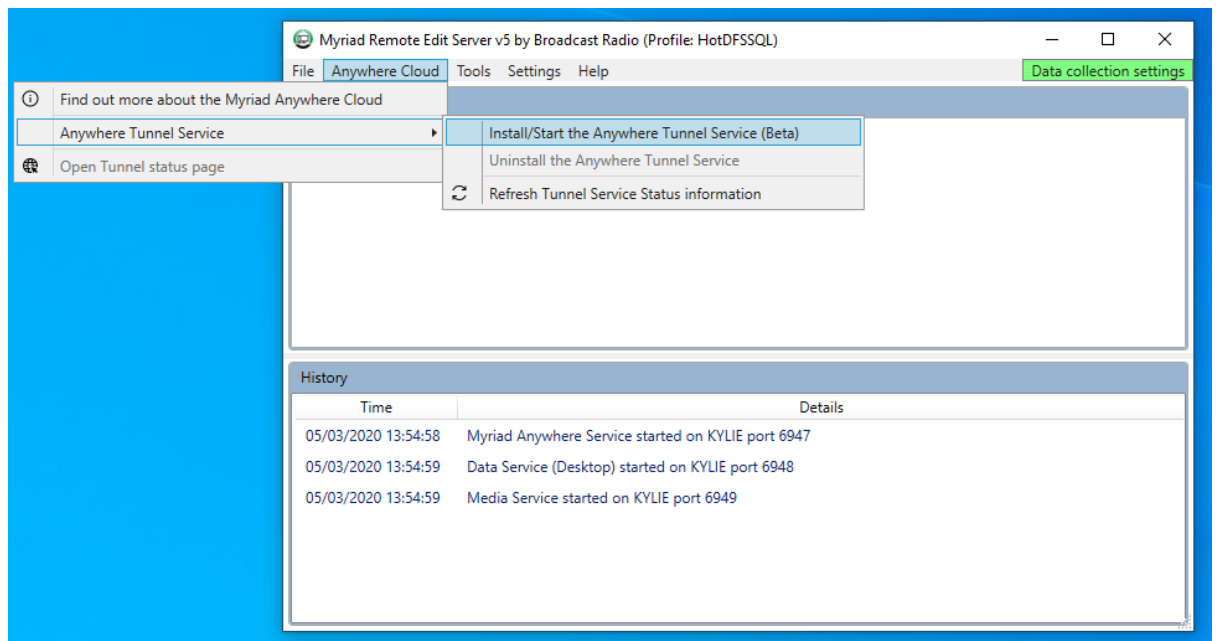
Myriad Remote Edit Server v5 by Broadcast Radio (Profile: HotDFSSQL)

File Anywhere Cloud Tools Settings Help

Data collection settings

Find out more about the Myriad Anywhere Cloud

Anywhere Tunnel Service

Open Tunnel status page

Install/Start the Anywhere Tunnel Service (Beta)

Uninstall the Anywhere Tunnel Service

Refresh Tunnel Service Status information

History

| Time | Details |
|---|---|
| 05/03/2020 13:54:58 | Myriad Anywhere Service started on KYLIE port 6947 |
| 05/03/2020 13:54:59 | Data Service (Desktop) started on KYLIE port 6948 |
| 05/03/2020 13:54:59 | Media Service started on KYLIE port 6949 |